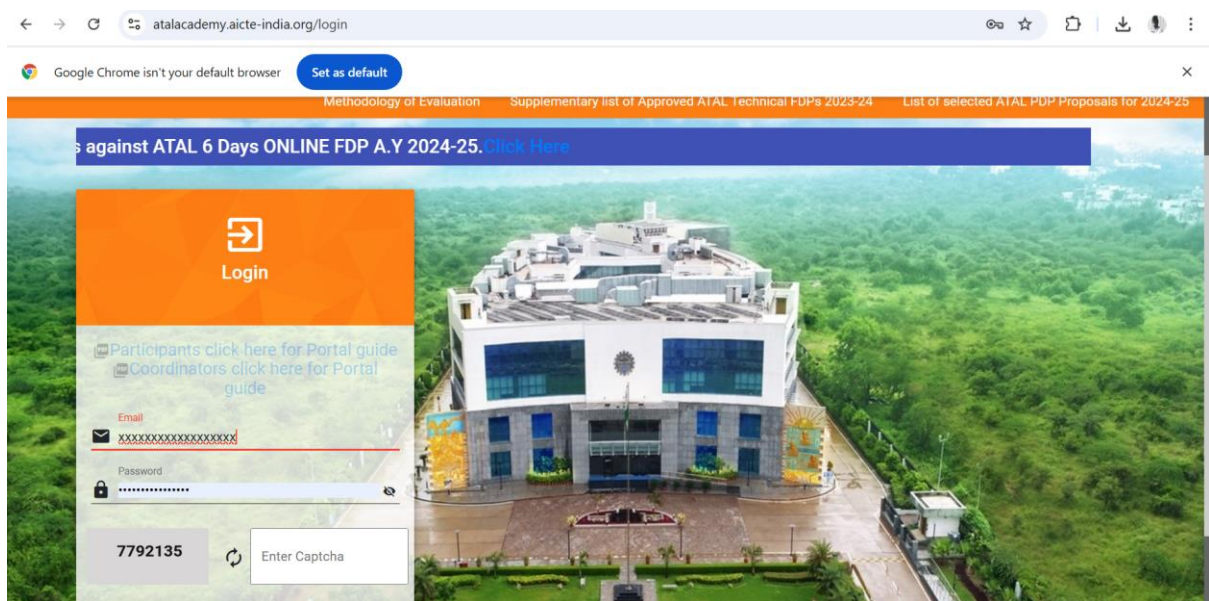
atalacademy.aicte-india.org/login

Google Chrome isn't your default browser

Set as default

Methodology of Evaluation Supplementary list of Approved ATAL Technical FDPs 2023-24 List of selected ATAL PDP Proposals for 2024-25

s against ATAL 6 Days ONLINE FDP A.Y 2024-25. Click Here

Login

Participants click here for Portal guide
Coordinators click here for Portal guide

Email
xxxxxxxxxxxxxxxxxx

Password
•••••••••••••••••

7792135

Enter Captcha